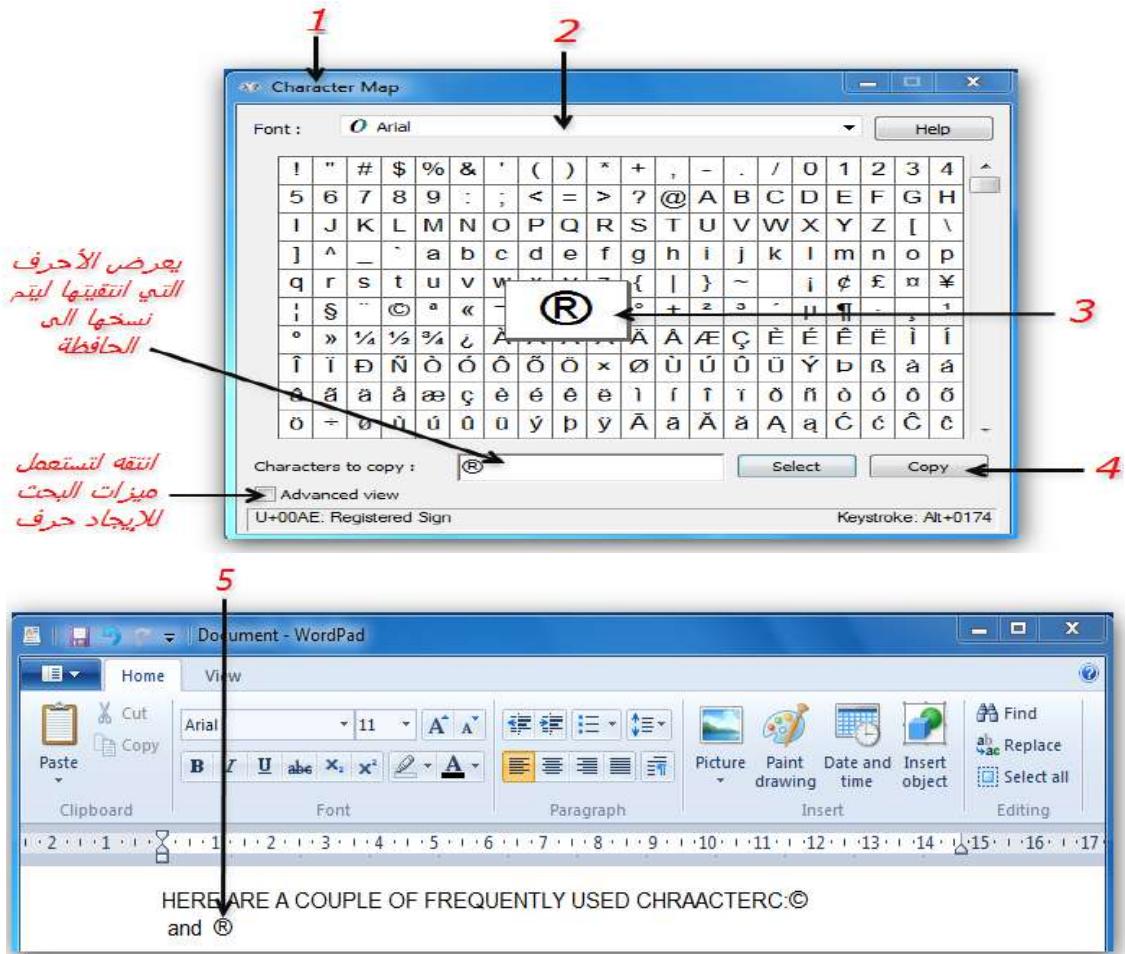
1

2

Character Map

Font : Arial

Help

| ! | " | # | $ | % | & | ' | ( | ) | * | + | , | - | . | / | 0 | 1 | 2 | 3 | 4 |
|---|---|---|---|---|---|---|---|---|---|---|---|---|---|---|---|---|---|---|---|
| 5 | 6 | 7 | 8 | 9 | : | ; | < | = | > | ? | @ | A | B | C | D | E | F | G | H |
| I | J | K | L | M | N | O | P | Q | R | S | T | U | V | W | X | Y | Z | [ | \ |
| ] | ^ | _ | ` | a | b | c | d | e | f | g | h | i | j | k | l | m | n | o | p |
| q | r | s | t | u | v | w | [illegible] | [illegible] | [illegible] | { | \| | } | ~ |  | ¡ | ¢ | £ | ¤ | ¥ |
| ¦ | § | ¨ | © | ª | « | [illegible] | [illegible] | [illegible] | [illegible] | ° | ± | ² | ³ | ´ | µ | ¶ | · | ¸ | ¹ |
| º | » | ¼ | ½ | ¾ | ¿ | À | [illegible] | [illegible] | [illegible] | Ä | Å | Æ | Ç | È | É | Ê | Ë | Ì | Í |
| Î | Ï | Ð | Ñ | Ò | Ó | Ô | Õ | Ö | × | Ø | Ù | Ú | Û | Ü | Ý | Þ | ß | à | á |
| â | ã | ä | å | æ | ç | è | é | ê | ë | ì | í | î | ï | ð | ñ | ò | ó | ô | õ |
| ö | ÷ | ø | ù | ú | û | ü | ý | þ | ÿ | Ā | ā | Ă | ă | Ą | ą | Ć | ć | Ĉ | ĉ |

®

يعرض الأحرف التي انتقيتها ليتم نسخها الى الحافظة

3

Characters to copy : ®

Select

Copy

4

انتقه لتستعمل ميزات البحث للايجاد حرف

Advanced view

U+00AE: Registered Sign

Keystroke: Alt+0174

5

Document - WordPad

Home View

Cut
Copy
Paste
Clipboard

Arial 11
B I U abe x₂ x²
Font

Paragraph

Picture
Paint drawing
Date and time
Insert object
Insert

Find
Replace
Select all
Editing

2 · 1 · 1 · 2 · 3 · 4 · 5 · 6 · 7 · 8 · 9 · 10 · 11 · 12 · 13 · 14 · 15 · 16 · 17

HERE ARE A COUPLE OF FREQUENTLY USED CHRAACTERC:©
and ®